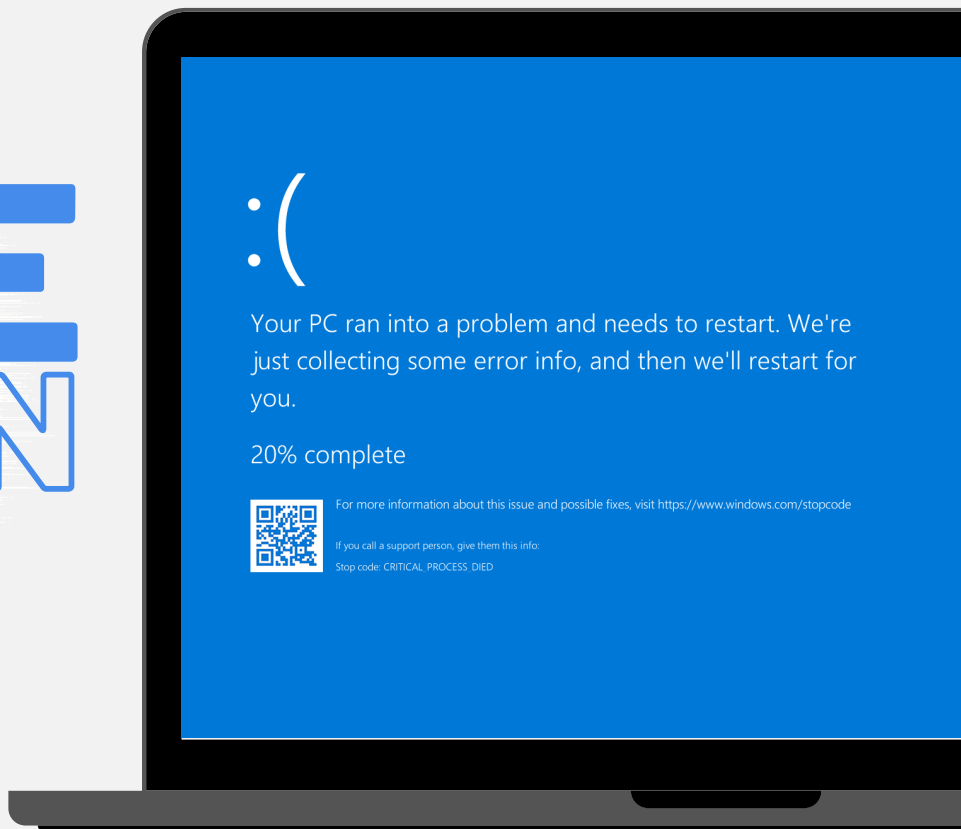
:(

Your PC ran into a problem and needs to restart. We're just collecting some error info, and then we'll restart for you.

20% complete

For more information about this issue and possible fixes, visit https://www.windows.com/stopcode

If you call a support person, give them this info:

Stop code: CRITICAL_PROCESS_DIED